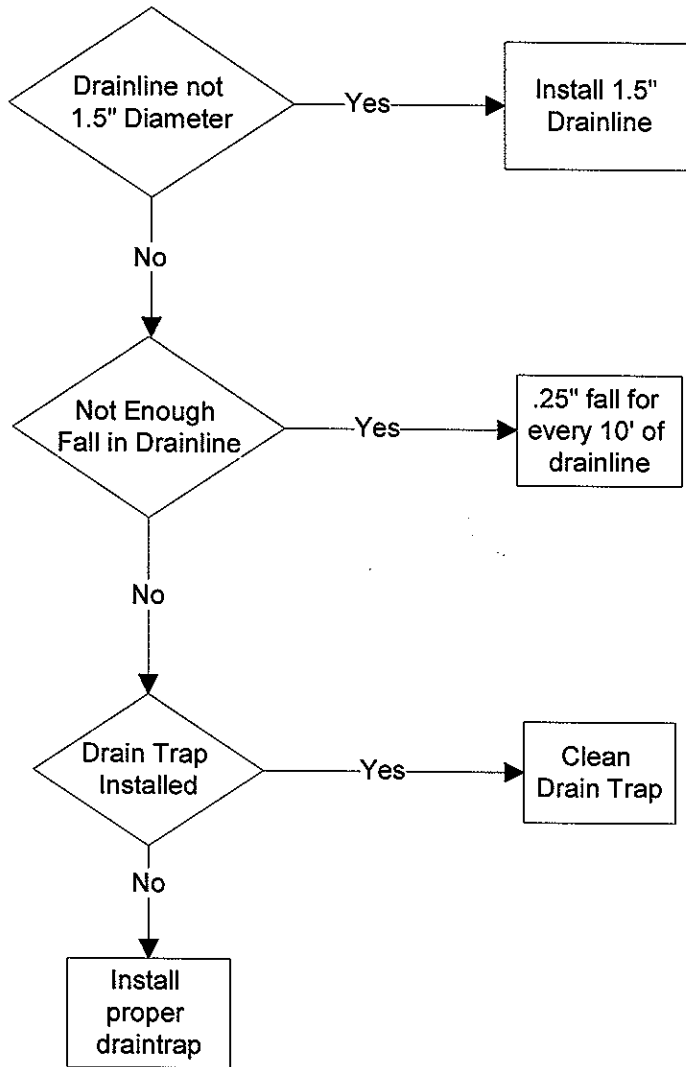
Drainline not 1.5" Diameter

Yes

Install 1.5" Drainline

No

Not Enough Fall in Drainline

Yes

.25" fall for every 10' of drainline

No

Drain Trap Installed

Yes

Clean Drain Trap

No

Install proper draintrap